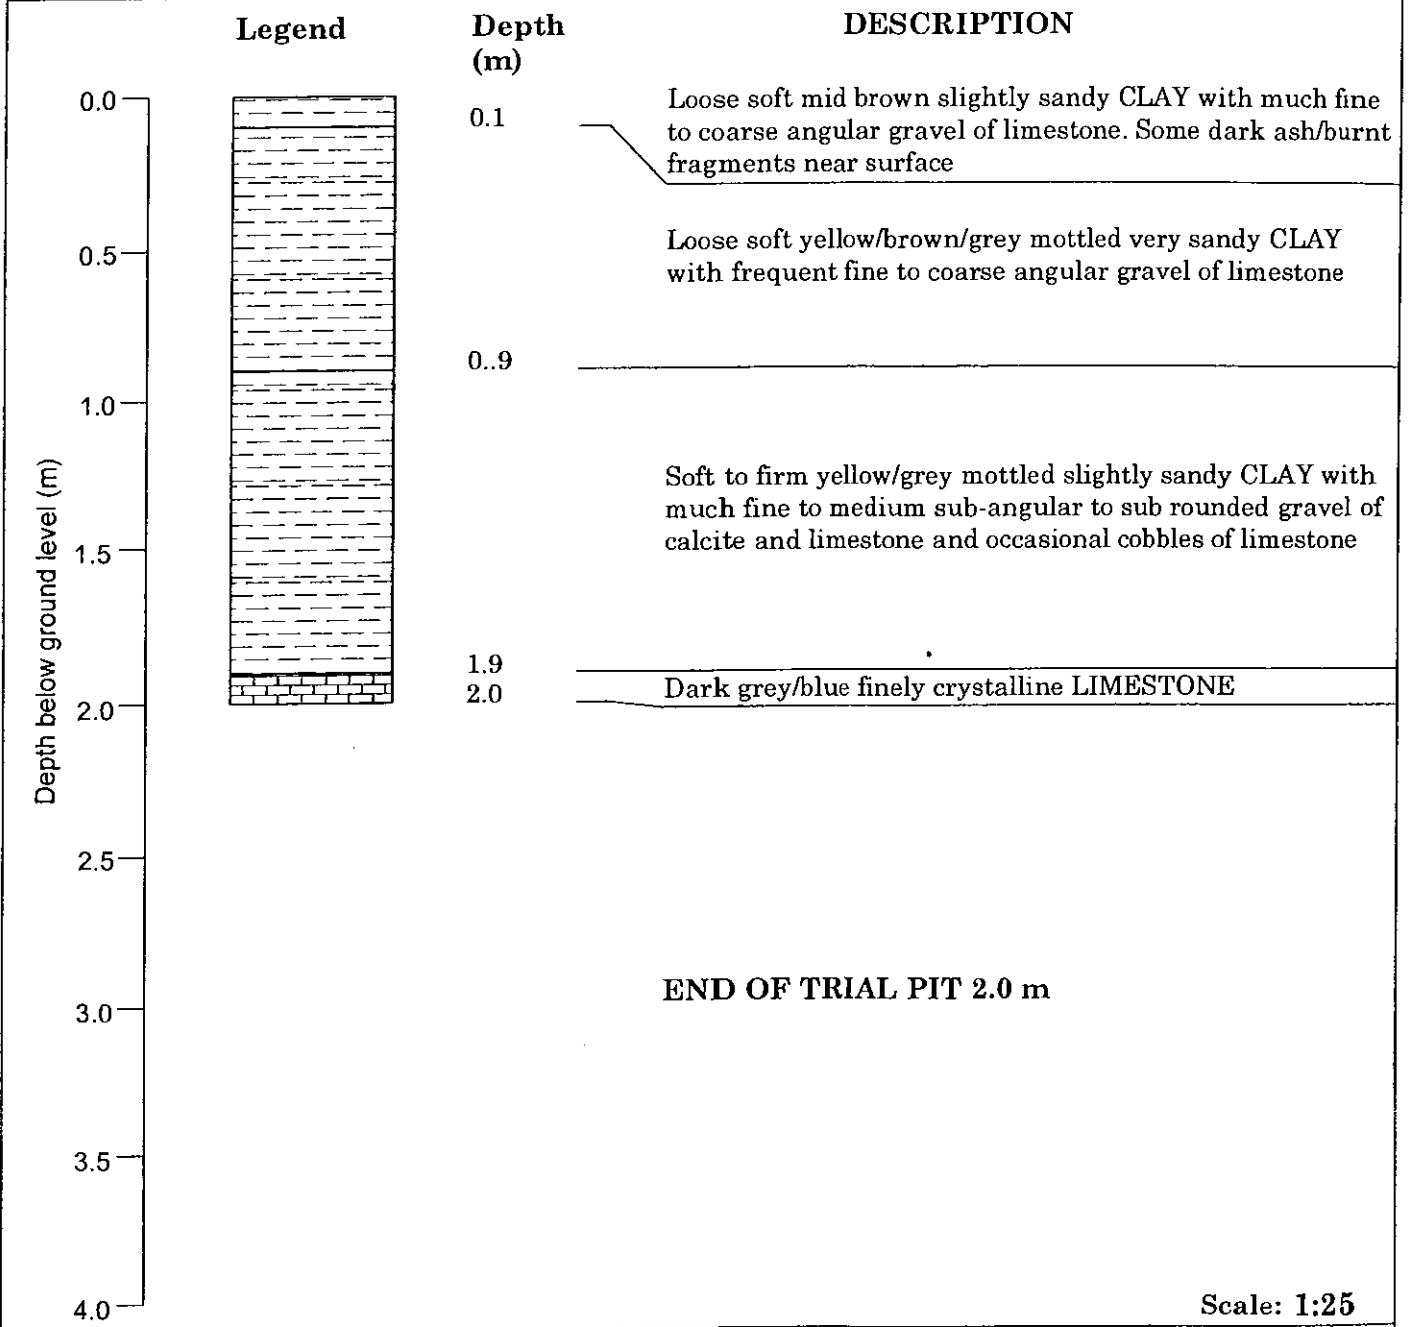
Legend

Depth (m)

DESCRIPTION

Depth below ground level (m)

0.0
0.5
1.0
1.5
2.0
2.5
3.0
3.5
4.0

0.1

Loose soft mid brown slightly sandy CLAY with much fine to coarse angular gravel of limestone. Some dark ash/burnt fragments near surface

Loose soft yellow/brown/grey mottled very sandy CLAY with frequent fine to coarse angular gravel of limestone

0..9

Soft to firm yellow/grey mottled slightly sandy CLAY with much fine to medium sub-angular to sub rounded gravel of calcite and limestone and occasional cobbles of limestone

1.9
2.0

Dark grey/blue finely crystalline LIMESTONE

END OF TRIAL PIT 2.0 m

Scale: 1:25